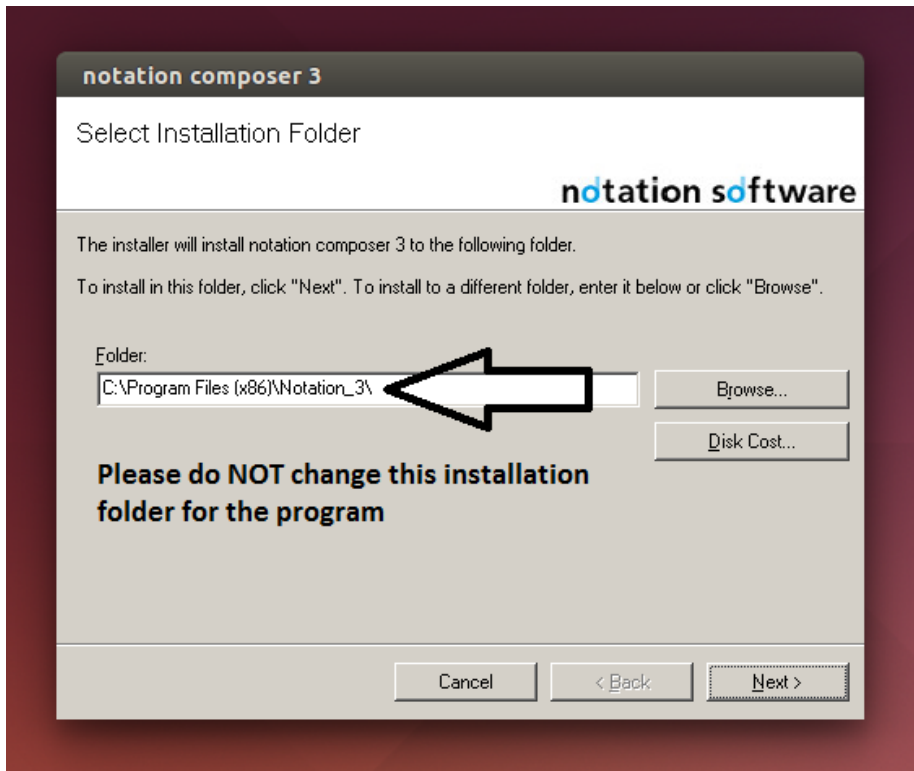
notation composer 3

Select Installation Folder

notation software

The installer will install notation composer 3 to the following folder.

To install in this folder, click "Next". To install to a different folder, enter it below or click "Browse".

Folder:

C:\Program Files (x86)\Notation_3\

Browse...

Disk Cost...

Please do NOT change this installation folder for the program

Cancel

< Back

Next >